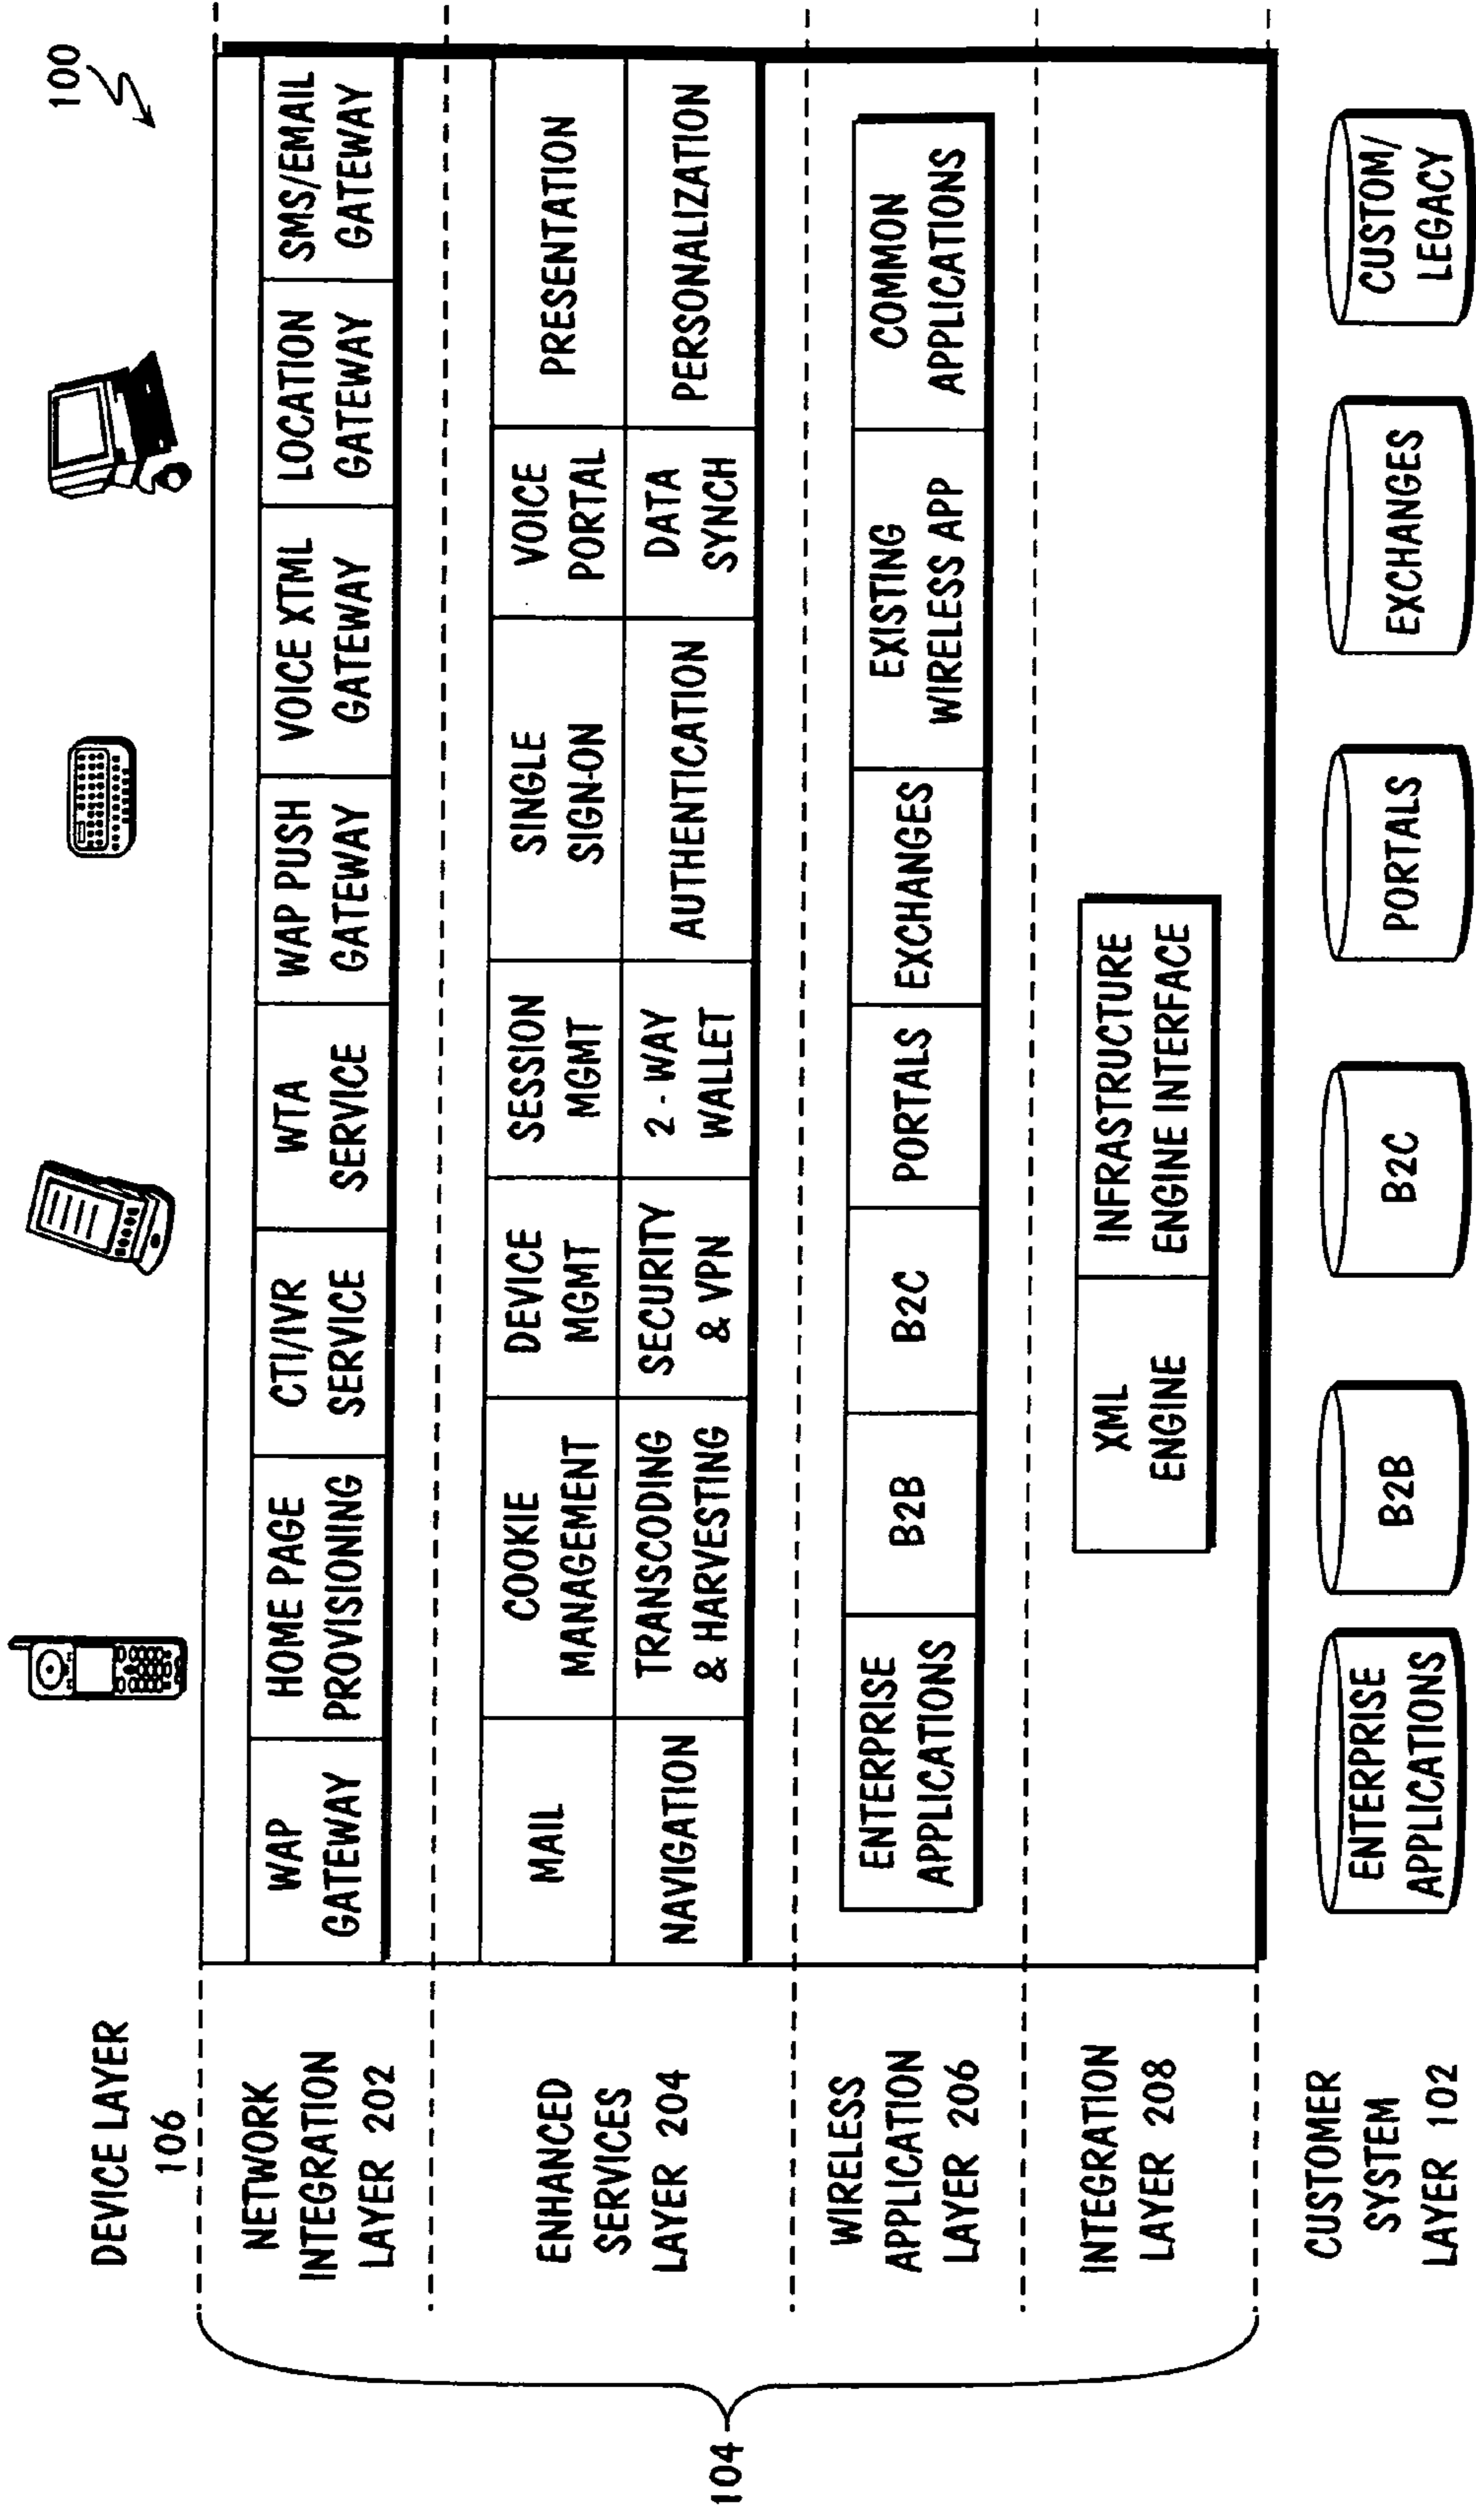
100

DEVICE LAYER 106

NETWORK INTEGRATION LAYER 202

WAP GATEWAY
HOME PAGE PROVISIONING
CTI/IVR SERVICE
WTA SERVICE
WAP PUSH GATEWAY
VOICE XTML GATEWAY
LOCATION GATEWAY
SMS/EMAIL GATEWAY

ENHANCED SERVICES LAYER 204

MAIL
COOKIE MANAGEMENT
DEVICE MGMT
SESSION MGMT
SINGLE SIGN-ON
VOICE PORTAL
PRESENTATION
NAVIGATION
TRANSCODING & HARVESTING
SECURITY & VPN
2-WAY WALLET
AUTHENTICATION
DATA SYNCH
PERSONALIZATION

WIRELESS APPLICATION LAYER 206

ENTERPRISE APPLICATIONS
B2B
B2C
PORTALS
EXCHANGES
EXISTING WIRELESS APP
COMMON APPLICATIONS

INTEGRATION LAYER 208

XML ENGINE
INFRASTRUCTURE ENGINE INTERFACE

CUSTOMER SYSTEM LAYER 102

ENTERPRISE APPLICATIONS
B2B
B2C
PORTALS
EXCHANGES
CUSTOM/ LEGACY

104